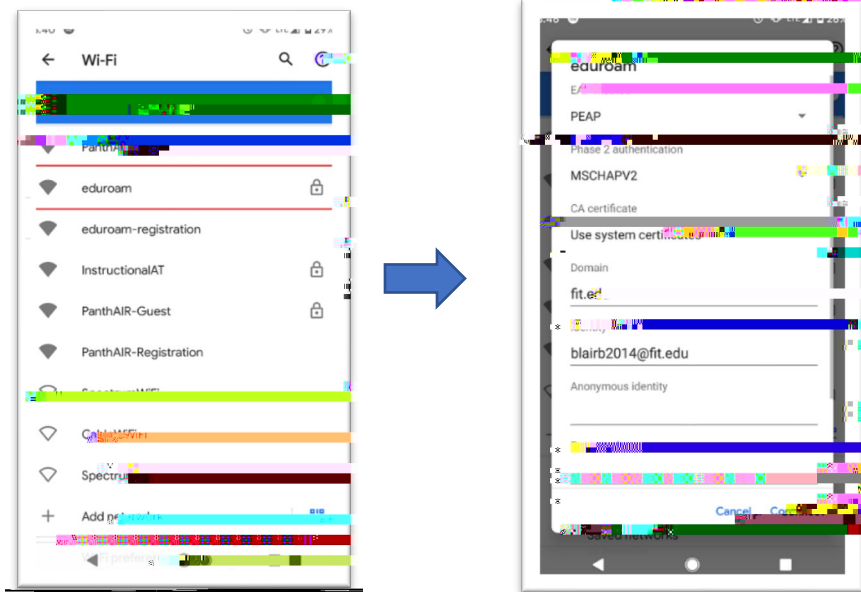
Wi-Fi

PanthAI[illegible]

eduroam

eduroam-registration

InstructionalAT

PanthAIR-Guest

PanthAIR-Registration

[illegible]

Cabl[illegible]

Spectru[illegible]

Add ne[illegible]

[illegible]

eduroam

EA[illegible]

PEAP

Phase 2 authentication

MSCHAPV2

CA certificate

Use system certifi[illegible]

Domain

fit.ed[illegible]

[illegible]

blairb2014@fit.edu

Anonymous identity

Cancel

Co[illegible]

Saved networks